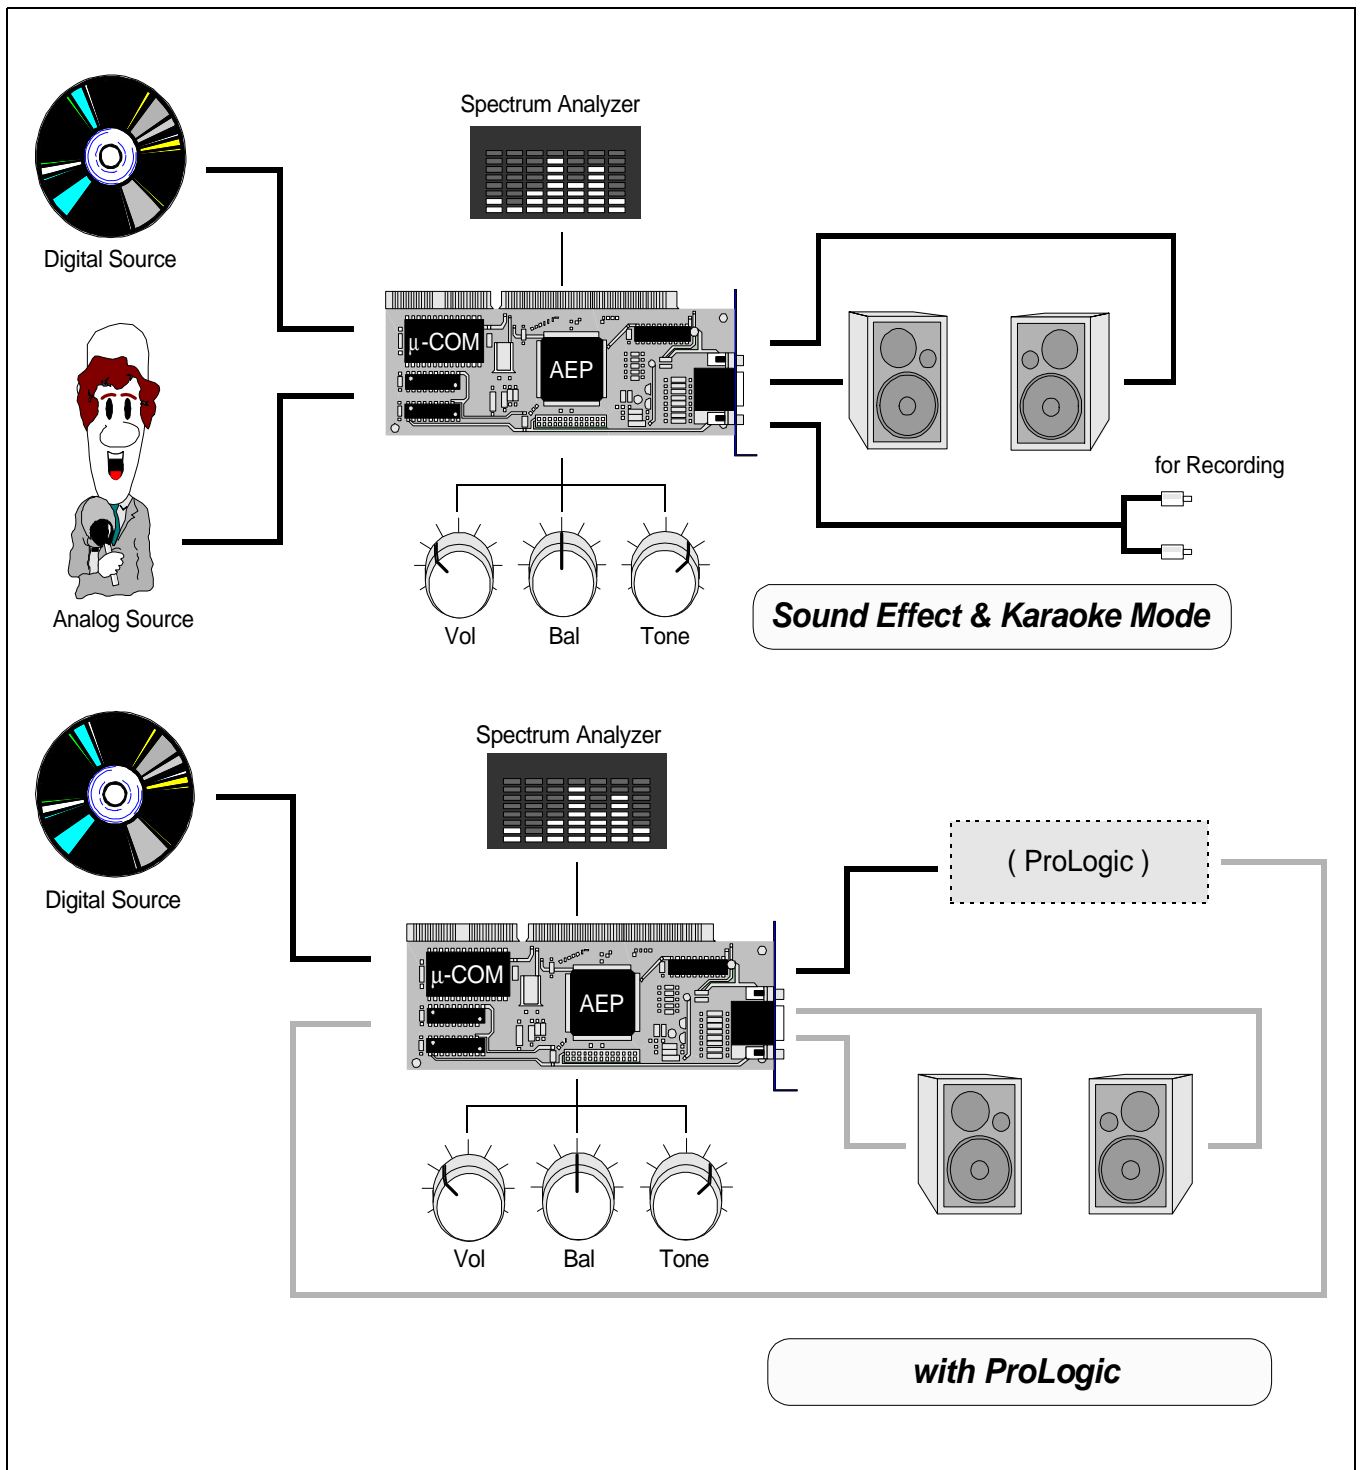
Spectrum Analyzer

Digital Source

μ-COM

AEP

Analog Source

for Recording

Vol

Bal

Tone

Sound Effect & Karaoke Mode

Spectrum Analyzer

Digital Source

( ProLogic )

μ-COM

AEP

Vol

Bal

Tone

with ProLogic